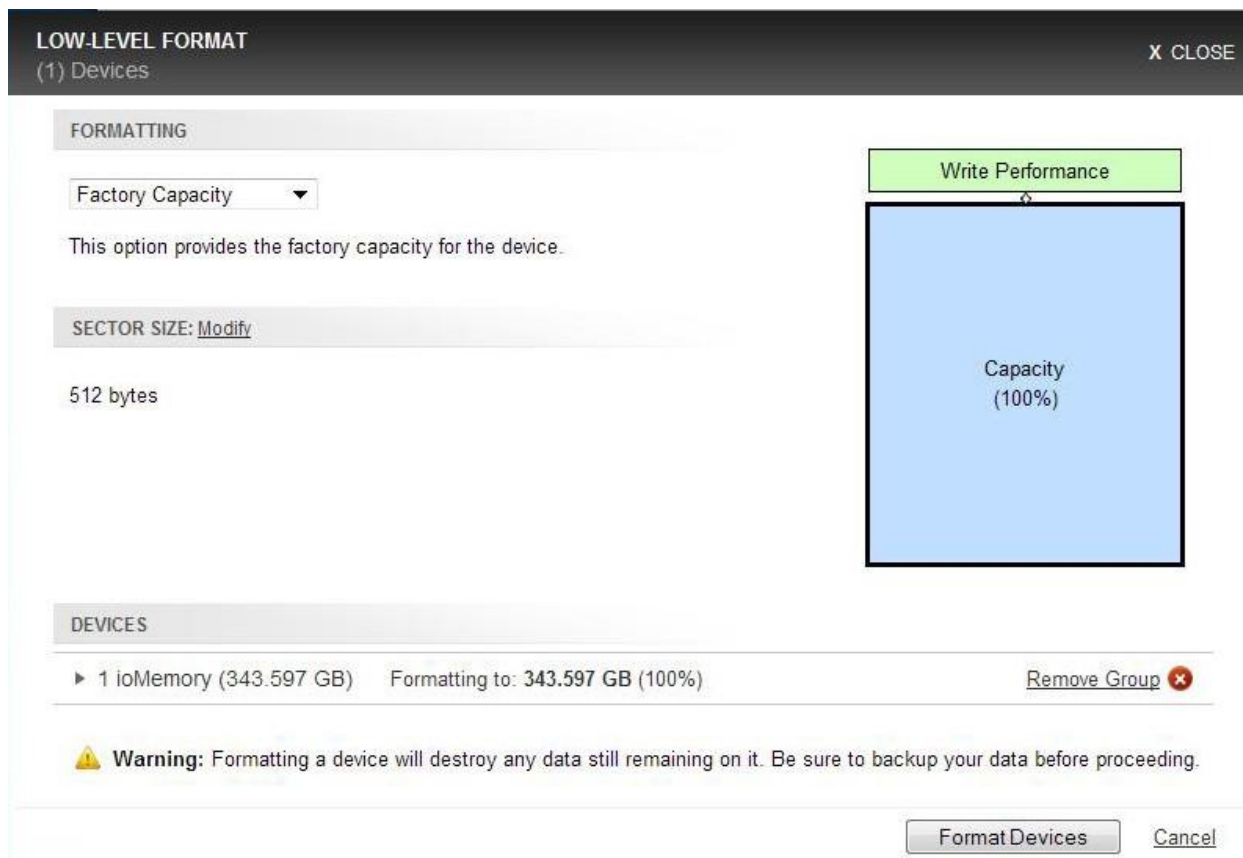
LOW-LEVEL FORMAT
(1) Devices

X CLOSE

FORMATTING

Factory Capacity

This option provides the factory capacity for the device.

Write Performance

Capacity
(100%)

SECTOR SIZE: Modify

512 bytes

DEVICES

▸ 1 ioMemory (343.597 GB) Formatting to: 343.597 GB (100%)

Remove Group

Warning: Formatting a device will destroy any data still remaining on it. Be sure to backup your data before proceeding.

Format Devices

Cancel